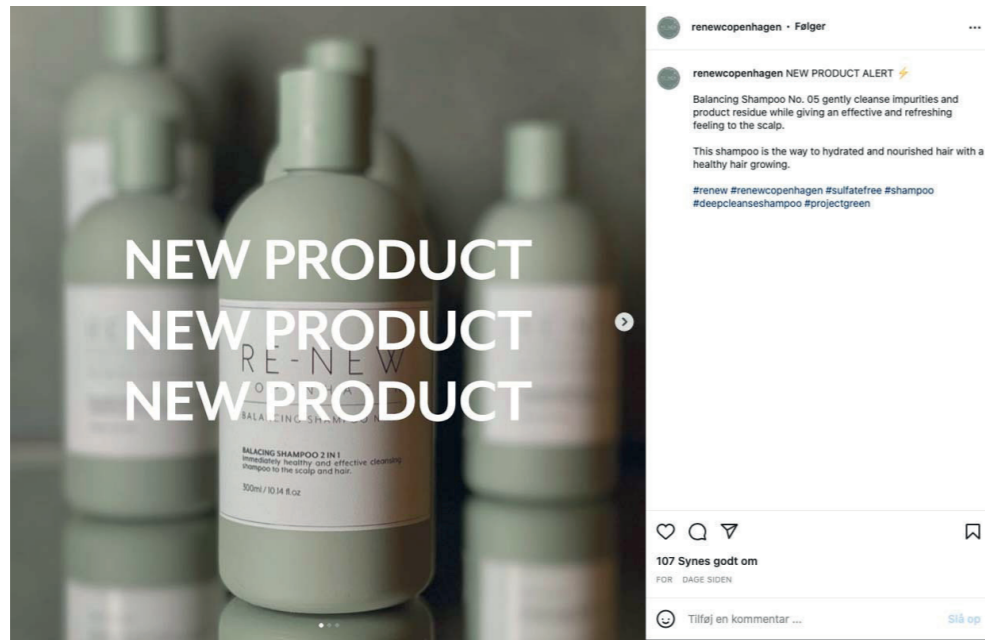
NEW PRODUCT
NEW PRODUCT
NEW PRODUCT

RE-NEW
O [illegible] N H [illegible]
BALANCING SHAMPOO N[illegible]

BALACING SHAMPOO 2 IN 1
immediately healthy and effective cleansing shampoo to the scalp and hair.

300ml / 10.14 fl.oz

renewcopenhagen • Følger ...

renewcopenhagen NEW PRODUCT ALERT ⚡

Balancing Shampoo No. 05 gently cleanse impurities and product residue while giving an effective and refreshing feeling to the scalp.

This shampoo is the way to hydrated and nourished hair with a healthy hair growing.

#renew #renewcopenhagen #sulfatefree #shampoo #deepcleanseshampoo #projectgreen

107 Synes godt om
FOR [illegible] DAGE SIDEN

Tilføj en kommentar ...
Slå op